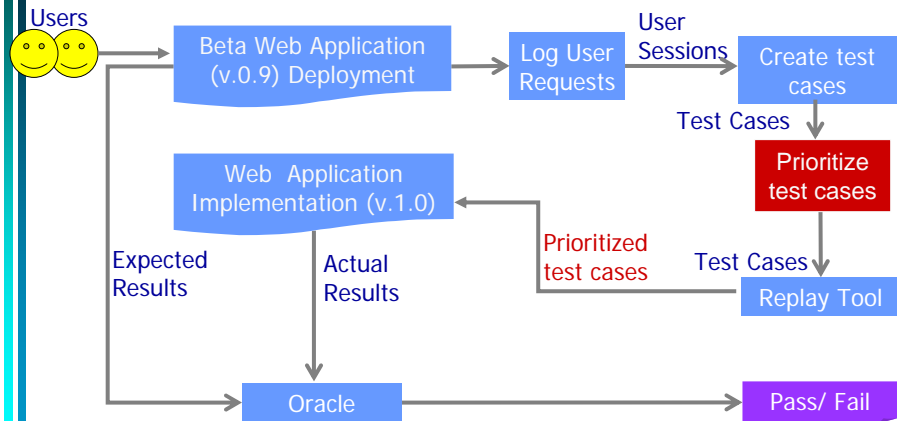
Users

Beta Web Application (v.0.9) Deployment

Log User Requests

User Sessions

Create test cases

Test Cases

Prioritize test cases

Web Application Implementation (v.1.0)

Expected Results

Actual Results

Prioritized test cases

Test Cases

Replay Tool

Oracle

Pass/ Fail